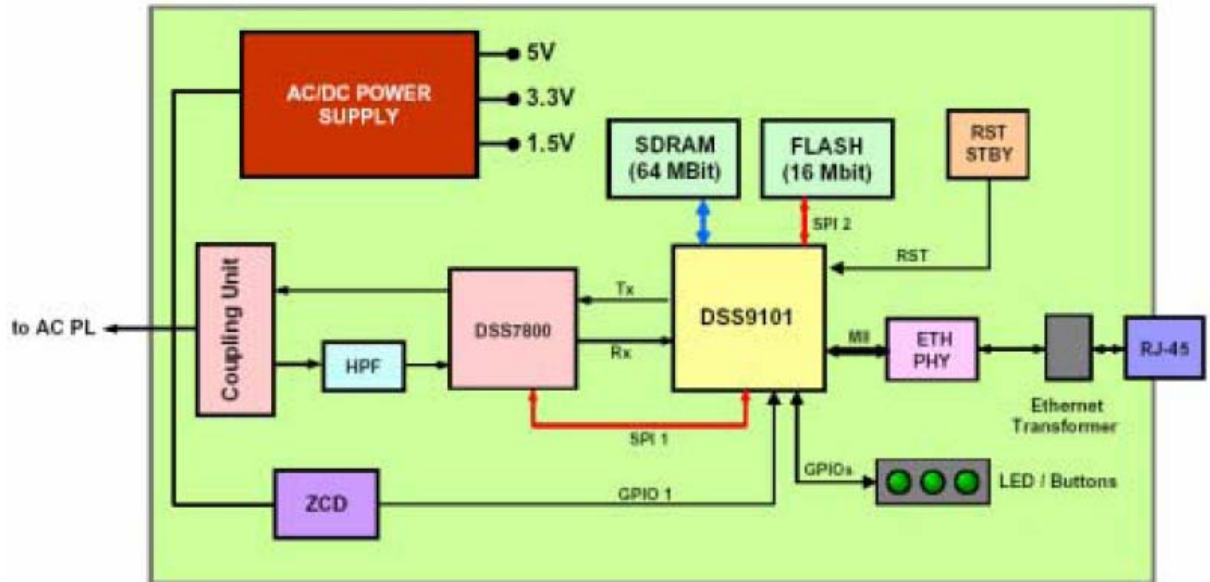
AC/DC POWER SUPPLY

5V

3.3V

1.5V

SDRAM (64 MBit)

FLASH (16 Mbit)

RST STBY

SPI 2

RST

to AC PL

Coupling Unit

HPF

DSS7800

Tx

Rx

DSS9101

MII

ETH PHY

RJ-45

Ethernet Transformer

SPI 1

GPIOs

LED / Buttons

ZCD

GPIO 1